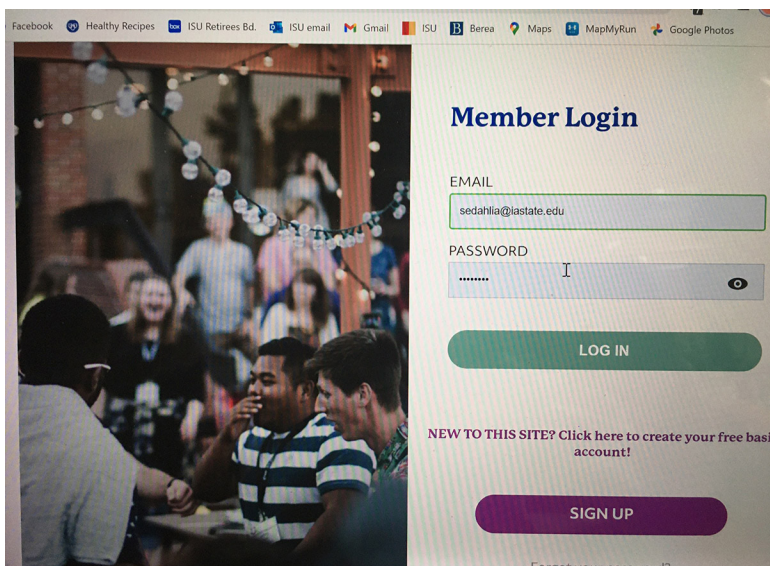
Facebook Healthy Recipes ISU Retirees Bd. ISU email Gmail ISU Berea Maps MapMyRun Google Photos

Member Login

EMAIL
sedahlia@iastate.edu

PASSWORD
••••••••

LOG IN

NEW TO THIS SITE? Click here to create your free basi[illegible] account!

SIGN UP

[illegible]